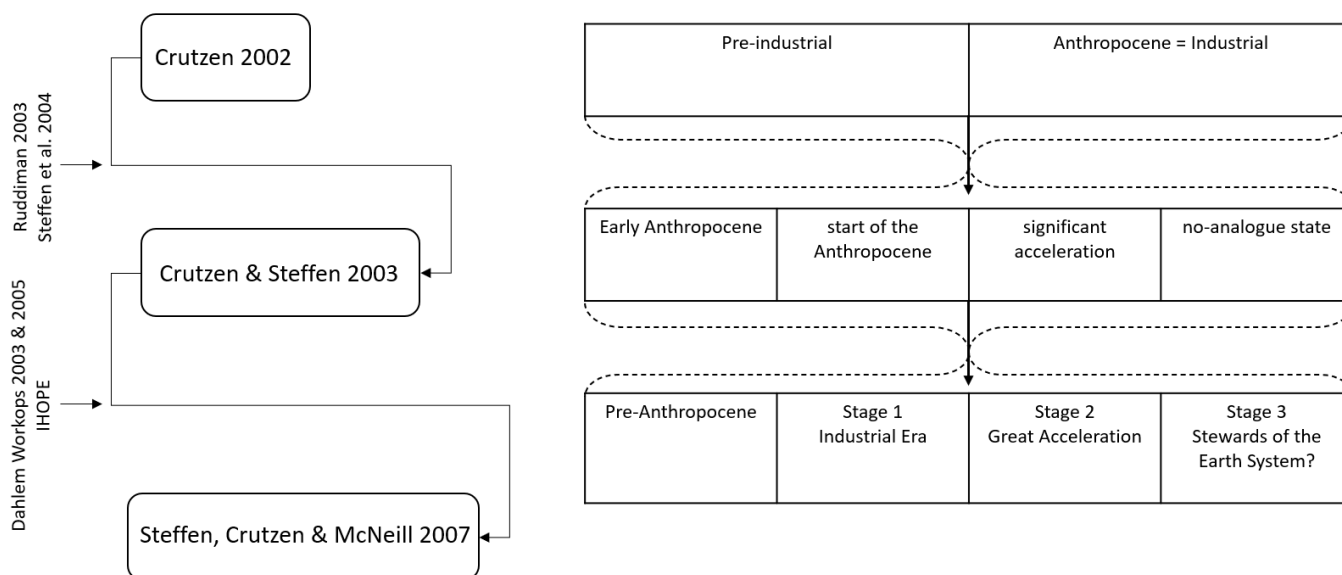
Ruddiman 2003
Steffen et al. 2004

Dahlem Workops 2003 & 2005
IHOPE

Crutzen 2002

Crutzen & Steffen 2003

Steffen, Crutzen & McNeill 2007

| Pre-industrial | Anthropocene = Industrial |
|---|---|

| Early Anthropocene | start of the Anthropocene | significant acceleration | no-analogue state |
|---|---|---|---|

| Pre-Anthropocene | Stage 1 Industrial Era | Stage 2 Great Acceleration | Stage 3 Stewards of the Earth System? |
|---|---|---|---|